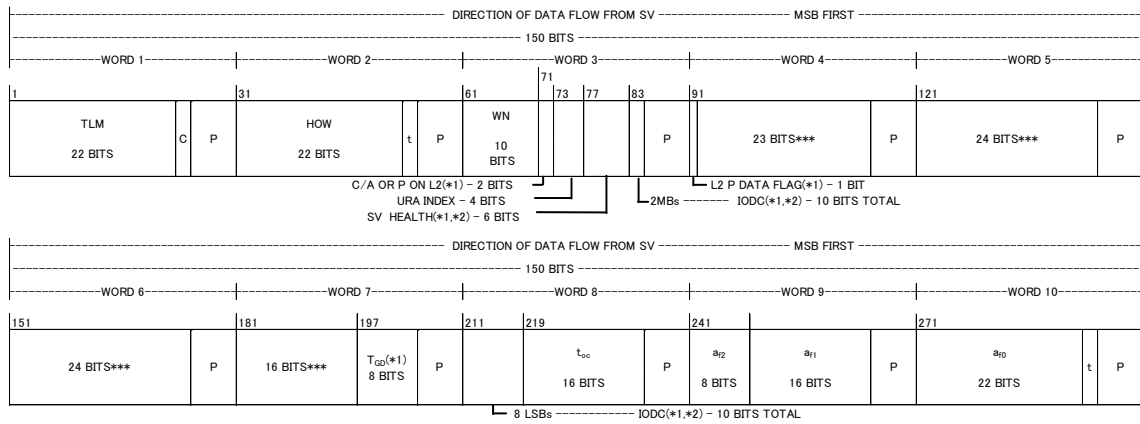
DIRECTION OF DATA FLOW FROM SV — MSB FIRST

150 BITS

WORD 1 WORD 2 WORD 3 WORD 4 WORD 5

1 31 61 71 73 77 83 91 121

TLM 22 BITS | C | P | HOW 22 BITS | t | P | WN 10 BITS | P | 23 BITS*** | P | 24 BITS*** | P

C/A OR P ON L2(*1) – 2 BITS
URA INDEX – 4 BITS
SV HEALTH(*1,*2) – 6 BITS
L2 P DATA FLAG(*1) – 1 BIT
2MBs IODC(*1,*2) – 10 BITS TOTAL

DIRECTION OF DATA FLOW FROM SV — MSB FIRST

150 BITS

WORD 6 WORD 7 WORD 8 WORD 9 WORD 10

151 181 197 211 219 241 271

24 BITS*** | P | 16 BITS*** | $T_{GD}$(*1) 8 BITS | P | | $t_{oc}$ 16 BITS | P | $a_{f2}$ 8 BITS | $a_{f1}$ 16 BITS | P | $a_{f0}$ 22 BITS | t | P

8 LSBs IODC(*1,*2) – 10 BITS TOTAL